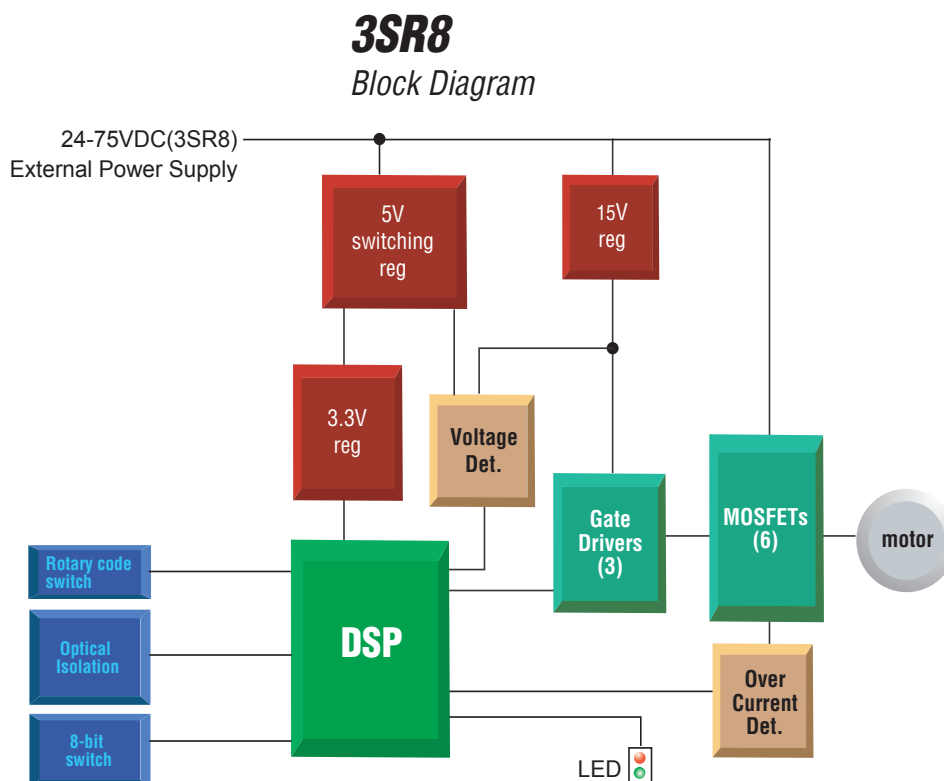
3SR8
Block Diagram

24-75VDC(3SR8)
External Power Supply

5V switching reg

15V reg

3.3V reg

Voltage Det.

Gate Drivers (3)

MOSFETs (6)

motor

Rotary code switch

Optical Isolation

8-bit switch

DSP

Over Current Det.

LED